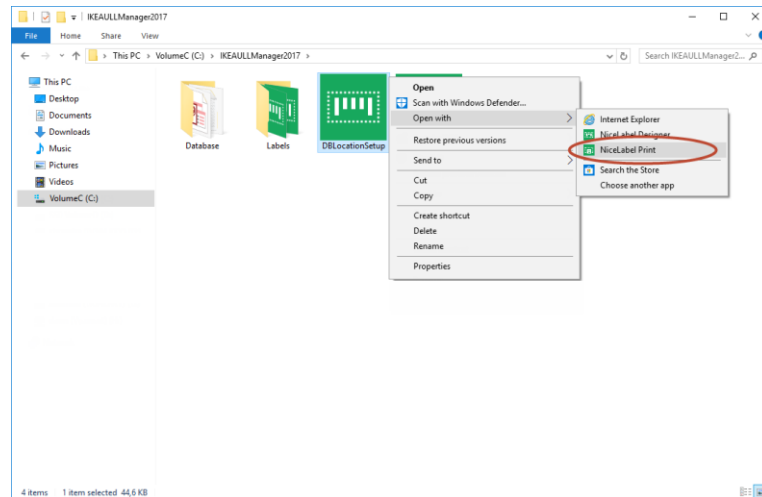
IKEAULLManager2017

File Home Share View

This PC > VolumeC (C:) > IKEAULLManager2017 >

Search IKEAULLManager2...

This PC
Desktop
Documents
Downloads
Music
Pictures
Videos
VolumeC (C:)

Database
Labels
DBLocationSetup

Open
Scan with Windows Defender...
Open with
Restore previous versions
Send to
Cut
Copy
Create shortcut
Delete
Rename
Properties

Internet Explorer
NiceLabel Designer
NiceLabel Print
Search the Store
Choose another app

4 items 1 item selected 44,6 KB